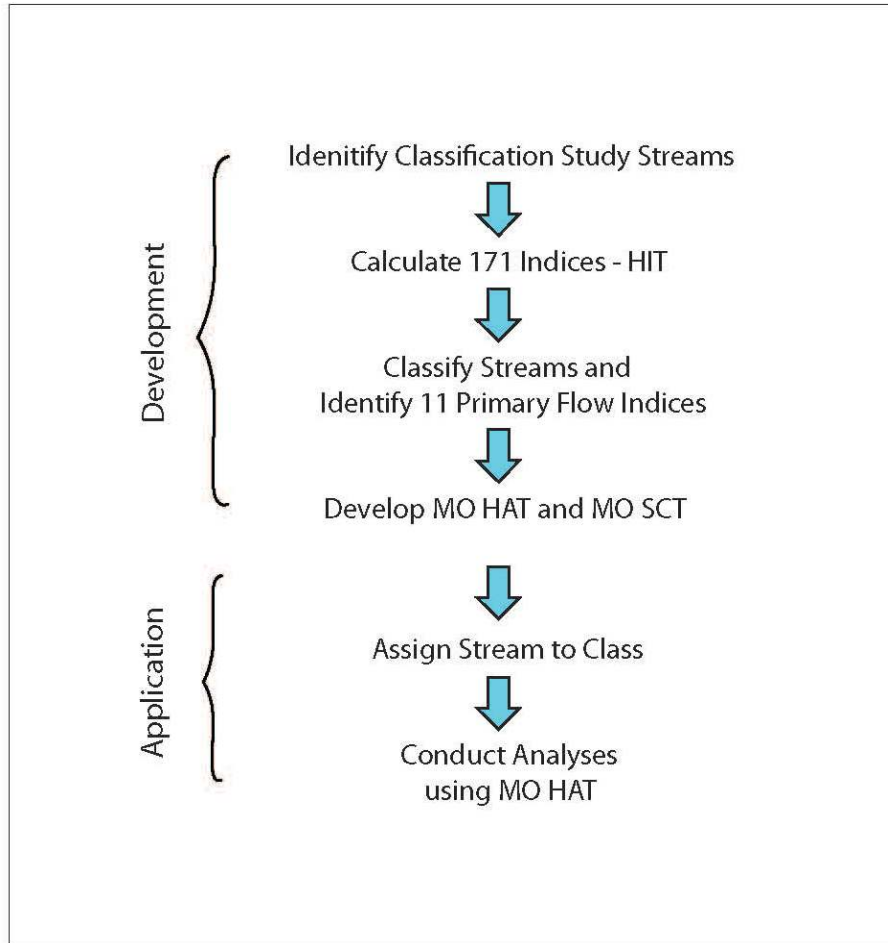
Development

Application

Idenitify Classification Study Streams

Calculate 171 Indices - HIT

Classify Streams and
Identify 11 Primary Flow Indices

Develop MO HAT and MO SCT

Assign Stream to Class

Conduct Analyses
using MO HAT